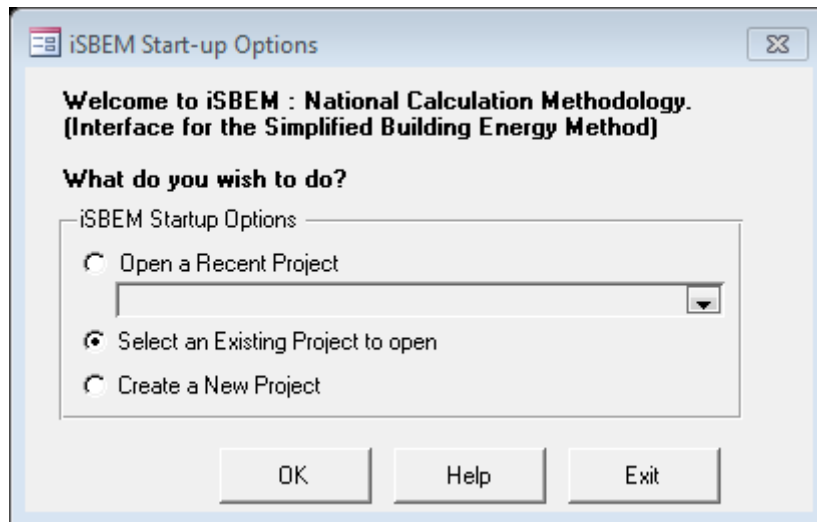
iSBEM Start-up Options

Welcome to iSBEM : National Calculation Methodology.
(Interface for the Simplified Building Energy Method)

What do you wish to do?

iSBEM Startup Options

Open a Recent Project

Select an Existing Project to open

Create a New Project

OK

Help

Exit